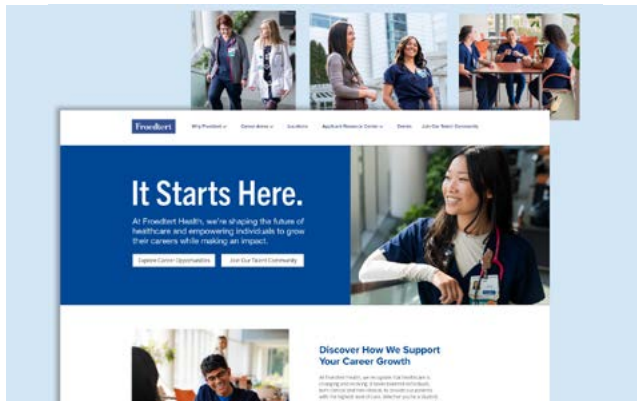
Froedtert

Why Froedtert ∨ Career Areas ∨ Locations Applicant Resource Center ∨ Events Join Our Talent Community

It Starts Here.

At Froedtert Health, we're shaping the future of healthcare and empowering individuals to grow their careers while making an impact.

Explore Career Opportunities Join Our Talent Community

Discover How We Support Your Career Growth

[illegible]